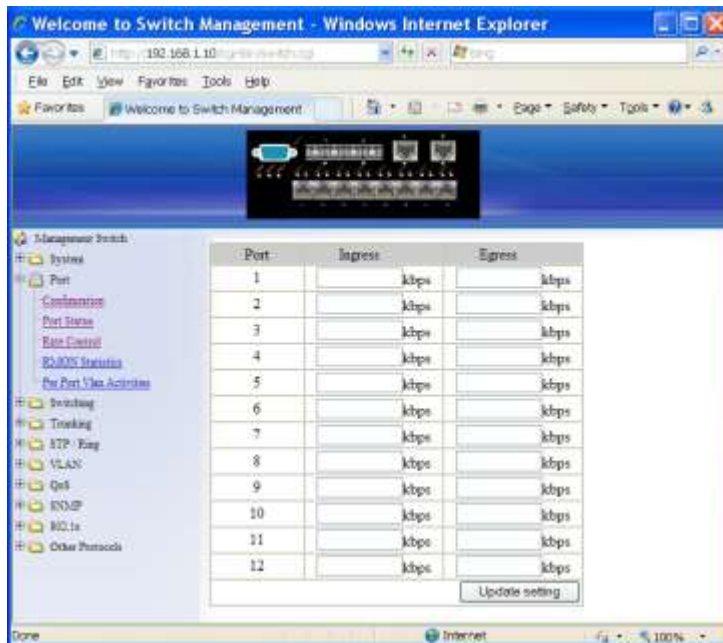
Welcome to Switch Management - Windows Internet Explorer

http://192.168.1.10/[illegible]

Bing

File Edit View Favorites Tools Help

Favorites

Welcome to Switch Management

Page ▾ Safety ▾ Tools ▾

Management Switch
System
Port
Configuration
Port Status
Rate Control
RMON Statistics
Per Port Vlan Activities
Switching
Trunking
STP / Ring
VLAN
QoS
SNMP
802.1x
Other Protocols

| Port | Ingress | Egress |
|---|---|---|
| 1 | kbps | kbps |
| 2 | kbps | kbps |
| 3 | kbps | kbps |
| 4 | kbps | kbps |
| 5 | kbps | kbps |
| 6 | kbps | kbps |
| 7 | kbps | kbps |
| 8 | kbps | kbps |
| 9 | kbps | kbps |
| 10 | kbps | kbps |
| 11 | kbps | kbps |
| 12 | kbps | kbps |

Update setting

Done

Internet

100%